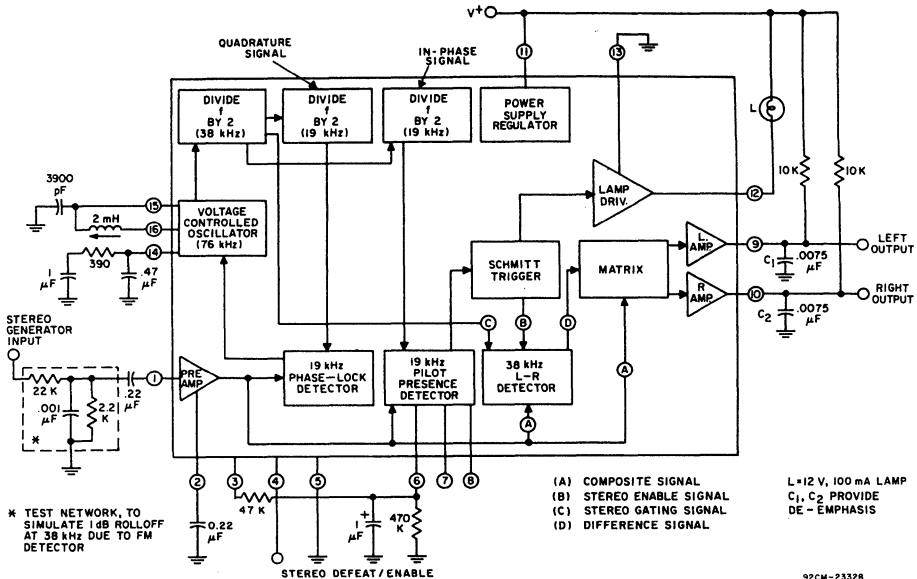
V+

QUADRATURE SIGNAL

IN-PHASE SIGNAL

DIVIDE f BY 2 (38 kHz)

DIVIDE f BY 2 (19 kHz)

DIVIDE f BY 2 (19 kHz)

POWER SUPPLY REGULATOR

11

13

L

10 K

10 K

3900 pF

15

16

2 mH

14

VOLTAGE CONTROLLED OSCILLATOR (76 kHz)

LAMP DRIV.

12

1 µF

390

.47 µF

SCHMITT TRIGGER

MATRIX

L AMP

9

LEFT OUTPUT

$C_1$ .0075 µF

R AMP

10

RIGHT OUTPUT

$C_2$ .0075 µF

STEREO GENERATOR INPUT

22 K

.001 µF

2.2 K

.22 µF

1

PRE AMP

19 kHz PHASE-LOCK DETECTOR

19 kHz PILOT PRESENCE DETECTOR

C

B

D

38 kHz L-R DETECTOR

A

A

*

2

0.22 µF

3

47 K

4

5

6

1 µF

470 K

7

8

STEREO DEFEAT/ENABLE

* TEST NETWORK, TO SIMULATE 1dB ROLLOFF AT 38 kHz DUE TO FM DETECTOR

(A) COMPOSITE SIGNAL
(B) STEREO ENABLE SIGNAL
(C) STEREO GATING SIGNAL
(D) DIFFERENCE SIGNAL

L=12 V, 100 mA LAMP
$C_1$, $C_2$ PROVIDE DE-EMPHASIS

92CM-23328